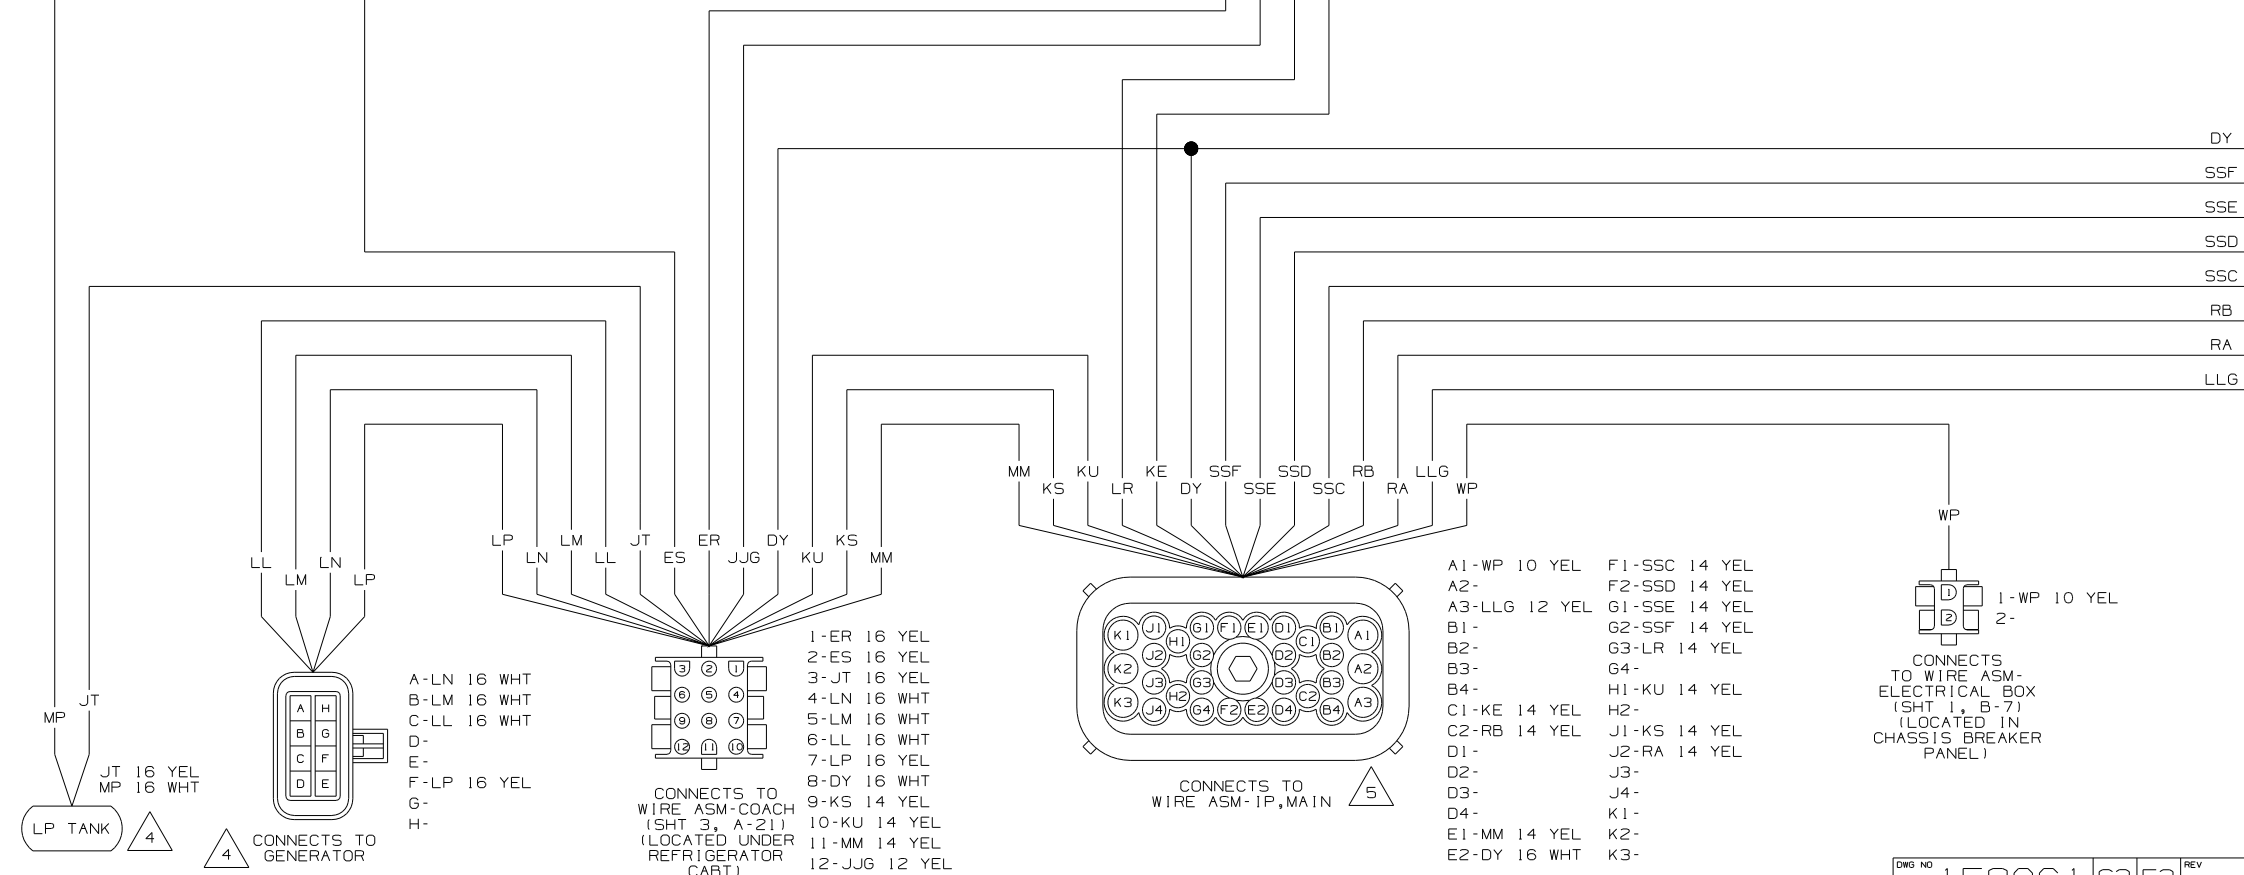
DY
SSF
SSE
SSD
SSC
RB
RA
LLG

MM KS KU LR KE DY SSF SSE SSD SSC RB RA LLG WP

WP

LL LM LN LP

LP LN LM LL JT ES ER JJG DY KU KS MM

MP JT

JT 16 YEL
MP 16 WHT

LP TANK

4

A H
B G
C F
D E

A-LN 16 WHT
B-LM 16 WHT
C-LL 16 WHT
D-
E-
F-LP 16 YEL
G-
H-

4 CONNECTS TO GENERATOR

3 2 1
6 5 4
9 8 7
12 11 10

1-ER 16 YEL
2-ES 16 YEL
3-JT 16 YEL
4-LN 16 WHT
5-LM 16 WHT
6-LL 16 WHT
7-LP 16 YEL
8-DY 16 WHT
9-KS 14 YEL
10-KU 14 YEL
11-MM 14 YEL
12-JJG 12 YEL

CONNECTS TO WIRE ASM-COACH (SHT 3, A-21) (LOCATED UNDER REFRIGERATOR CABT)

K1 J1 H1 G1 F1 E1 D1 C1 B1 A1
K2 J2 G2 D2 B2 A2
K3 J3 H2 G3 D3 C2 B3 A3
J4 G4 F2 E2 D4 B4

CONNECTS TO WIRE ASM-IP,MAIN

5

A1-WP 10 YEL
A2-
A3-LLG 12 YEL
B1-
B2-
B3-
B4-
C1-KE 14 YEL
C2-RB 14 YEL
D1-
D2-
D3-
D4-
E1-MM 14 YEL
E2-DY 16 WHT

F1-SSC 14 YEL
F2-SSD 14 YEL
G1-SSE 14 YEL
G2-SSF 14 YEL
G3-LR 14 YEL
G4-
H1-KU 14 YEL
H2-
J1-KS 14 YEL
J2-RA 14 YEL
J3-
J4-
K1-
K2-
K3-

1
2

1-WP 10 YEL
2-

CONNECTS TO WIRE ASM-ELECTRICAL BOX (SHT 1, B-7) (LOCATED IN CHASSIS BREAKER PANEL)

DWG NO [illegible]
REV